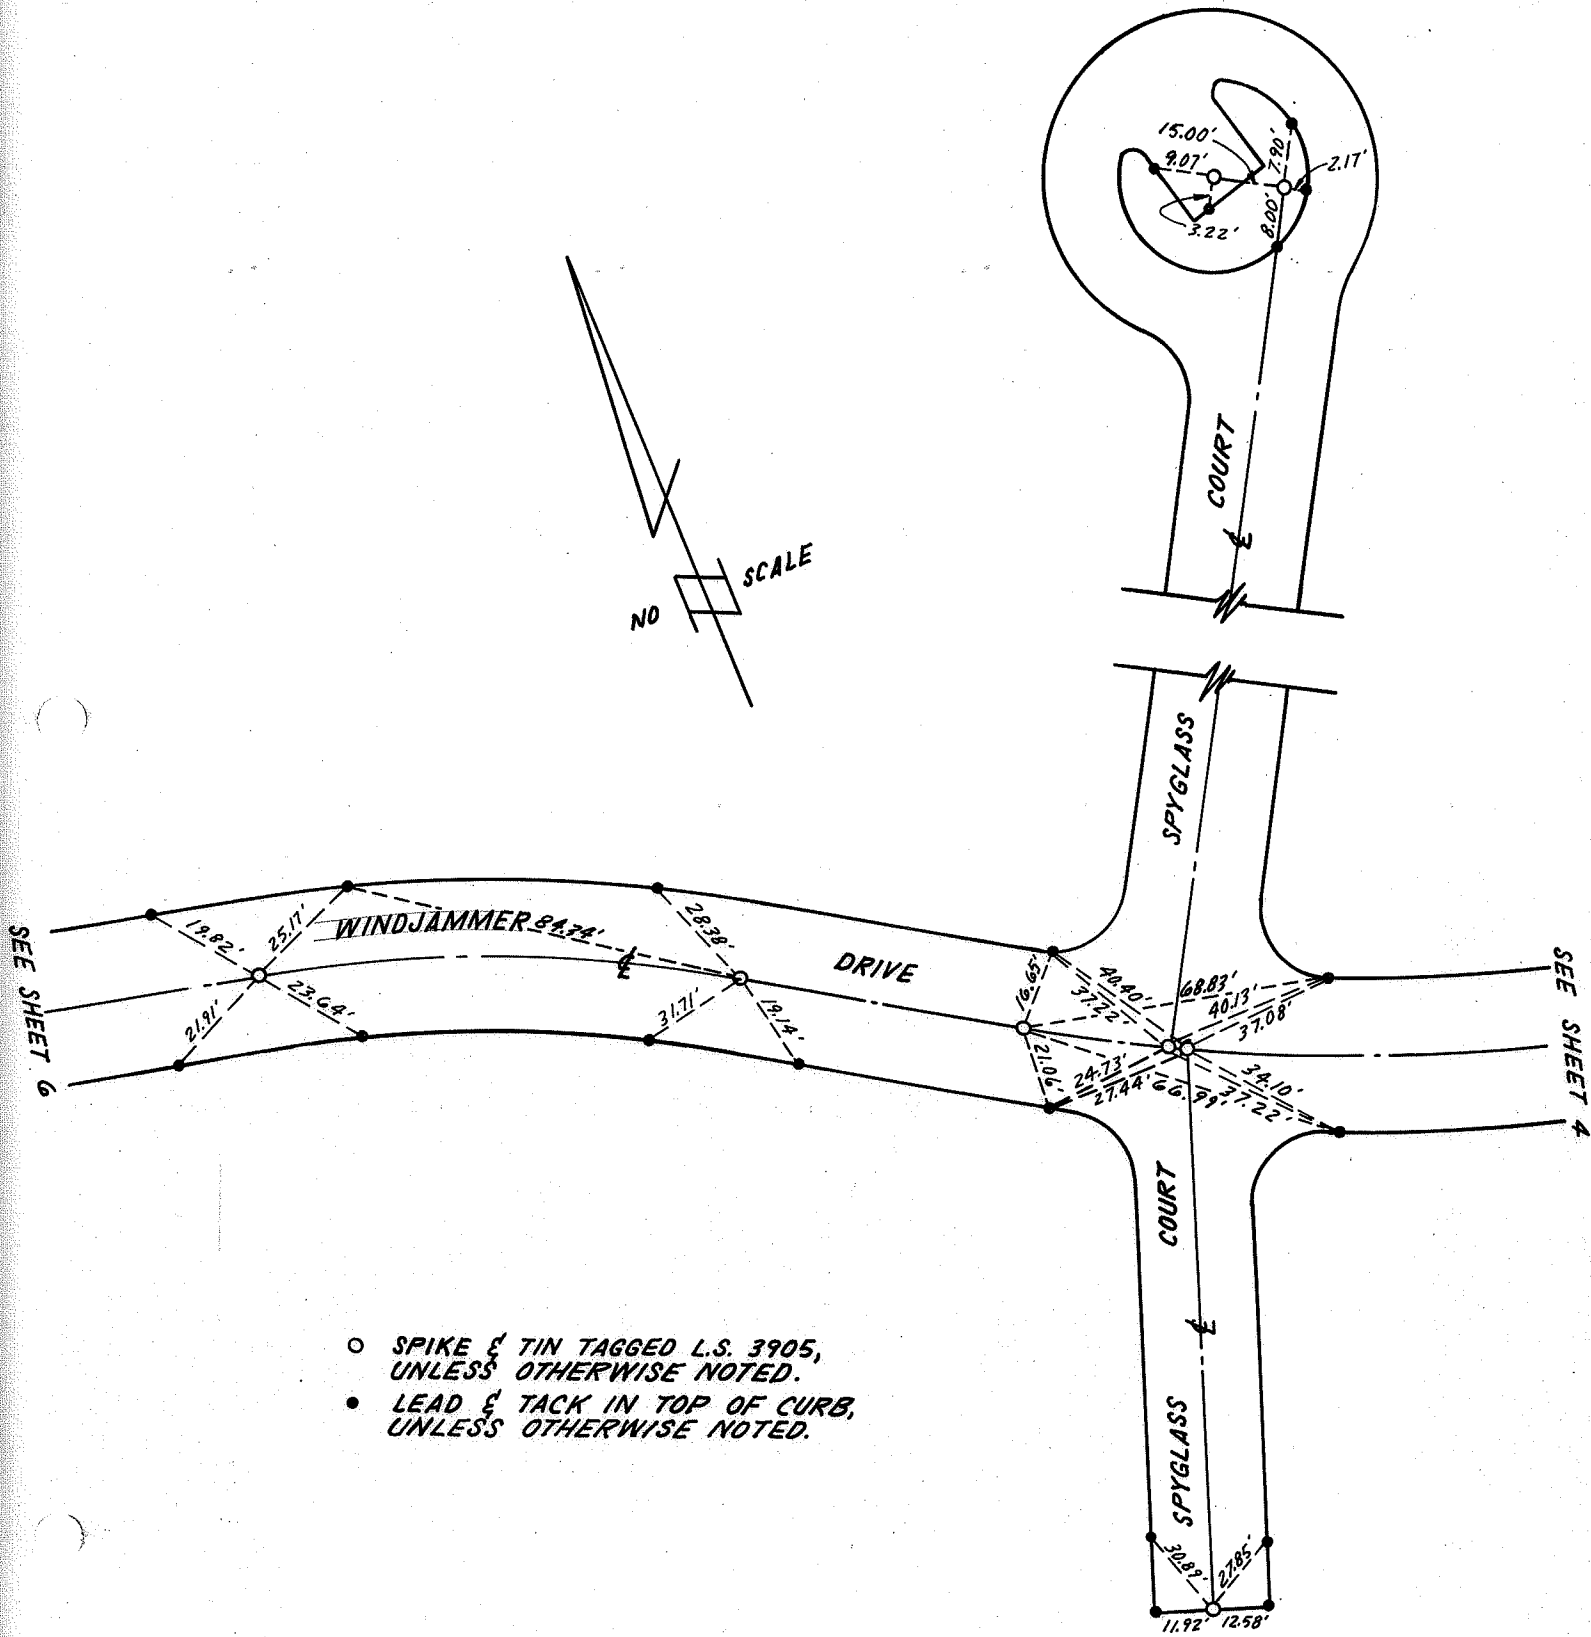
15.00'
9.07'
7.90'
2.17'
3.22'
8.00'

NO SCALE

COURT
℄

SPYGLASS

SEE SHEET 6

19.82'
25.17'
WINDJAMMER 84.74'
28.38'
℄
DRIVE
21.91'
23.64'
31.71'
19.14'

16.65'
40.40'
37.22'
68.83'
40.13'
37.08'
21.06'
24.73'
27.44'
66.99'
37.22'
34.10'

SEE SHEET 4

COURT
℄
SPYGLASS

30.89'
27.85'
11.92'
12.58'

○ SPIKE & TIN TAGGED L.S. 3905, UNLESS OTHERWISE NOTED.
● LEAD & TACK IN TOP OF CURB, UNLESS OTHERWISE NOTED.